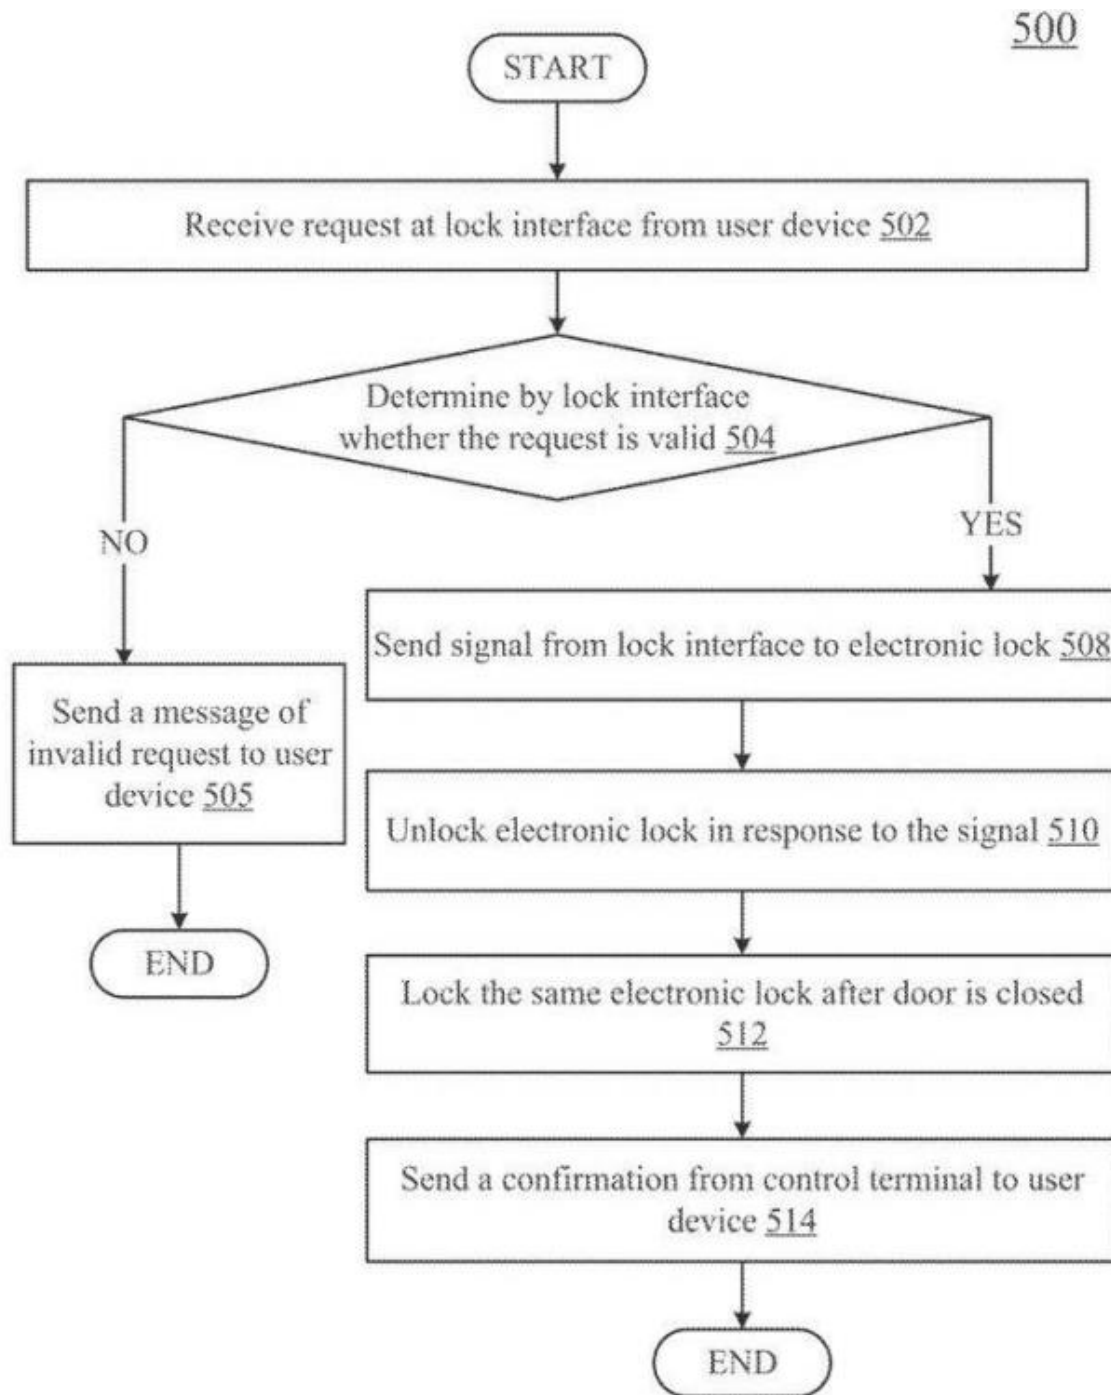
500

START

Receive request at lock interface from user device 502

Determine by lock interface whether the request is valid 504

NO

YES

Send a message of invalid request to user device 505

END

Send signal from lock interface to electronic lock 508

Unlock electronic lock in response to the signal 510

Lock the same electronic lock after door is closed 512

Send a confirmation from control terminal to user device 514

END